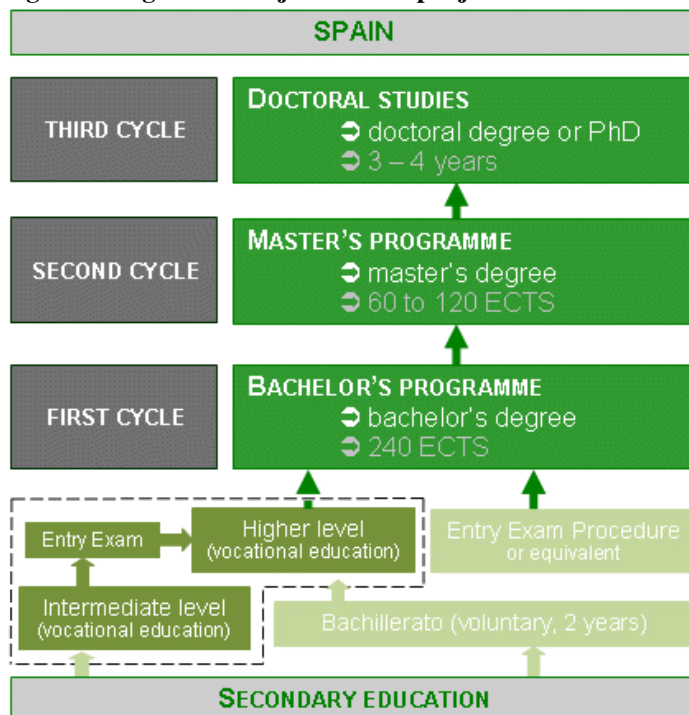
SPAIN

THIRD CYCLE

DOCTORAL STUDIES
➲ doctoral degree or PhD
➲ 3 – 4 years

SECOND CYCLE

MASTER'S PROGRAMME
➲ master's degree
➲ 60 to 120 ECTS

FIRST CYCLE

BACHELOR'S PROGRAMME
➲ bachelor's degree
➲ 240 ECTS

Entry Exam

Higher level (vocational education)

Entry Exam Procedure or equivalent

Intermediate level (vocational education)

Bachillerato (voluntary, 2 years)

SECONDARY EDUCATION